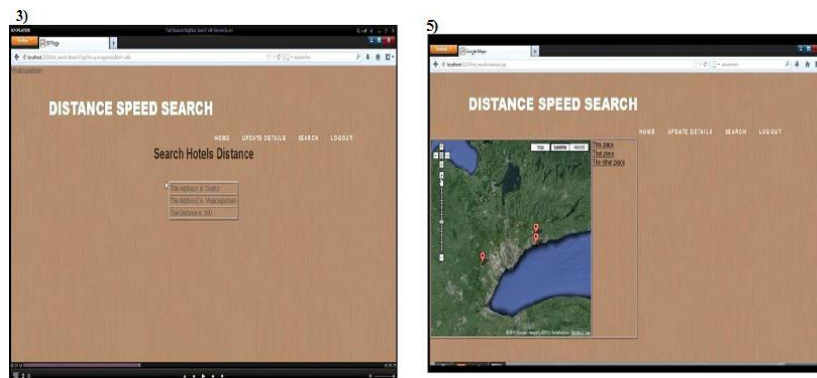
3)

DISTANCE SPEED SEARCH

HOME UPDATE DETAILS SEARCH LOGOUT

Search Hotels Distance

The Address1 is: Guntur
The Address2 is: Visakapatnam
The Distance is: 300

5)

Google Maps

DISTANCE SPEED SEARCH

HOME UPDATE DETAILS SEARCH LOGOUT

Map Satellite Hybrid

This place
That place
The other place